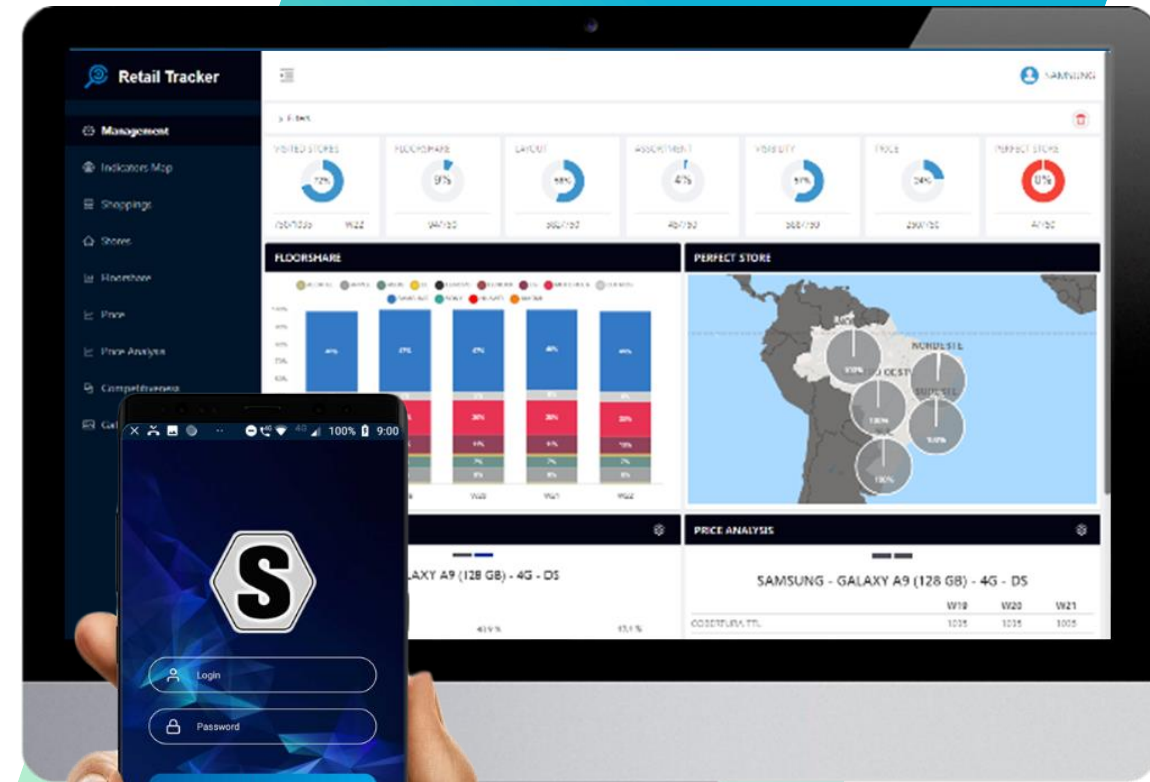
Retail Tracker

SAMSUNG

Management
Indicators Map
Shoppings
Stores
Floorshare
Price
Price Analysis
Competitiveness

> Filters

| VISITED STORES | FLOORSHARE | LAYOUT | ASSORTMENT | VISIBILITY | PRICE | PERFECT STORE |
|---|---|---|---|---|---|---|
| 72% | 97% | 98% | 4% | 97% | 34% | 0% |
| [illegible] W22 | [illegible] | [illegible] | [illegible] | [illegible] | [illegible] | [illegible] |

FLOORSHARE

PERFECT STORE

NORDESTE
SUDESTE

W20 W21 W22

PRICE ANALYSIS

SAMSUNG - GALAXY A9 (128 GB) - 4G - DS

| | W19 | W20 | W21 |
|---|---|---|---|
| COBERTURA TTL | 1035 | 1035 | 1005 |

ALAXY A9 (128 GB) - 4G - DS

100% 9:00

S

Login

Password